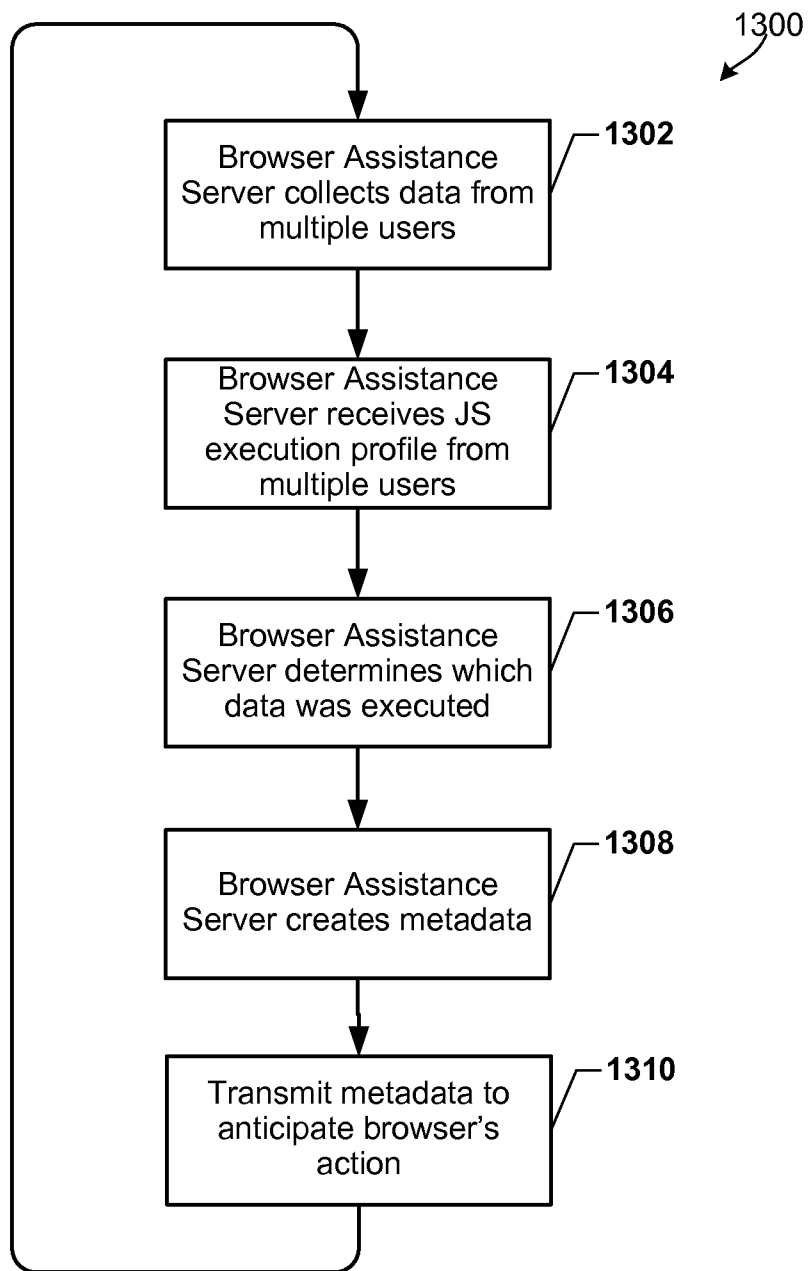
1300

Browser Assistance Server collects data from multiple users

1302

Browser Assistance Server receives JS execution profile from multiple users

1304

Browser Assistance Server determines which data was executed

1306

Browser Assistance Server creates metadata

1308

Transmit metadata to anticipate browser's action

1310